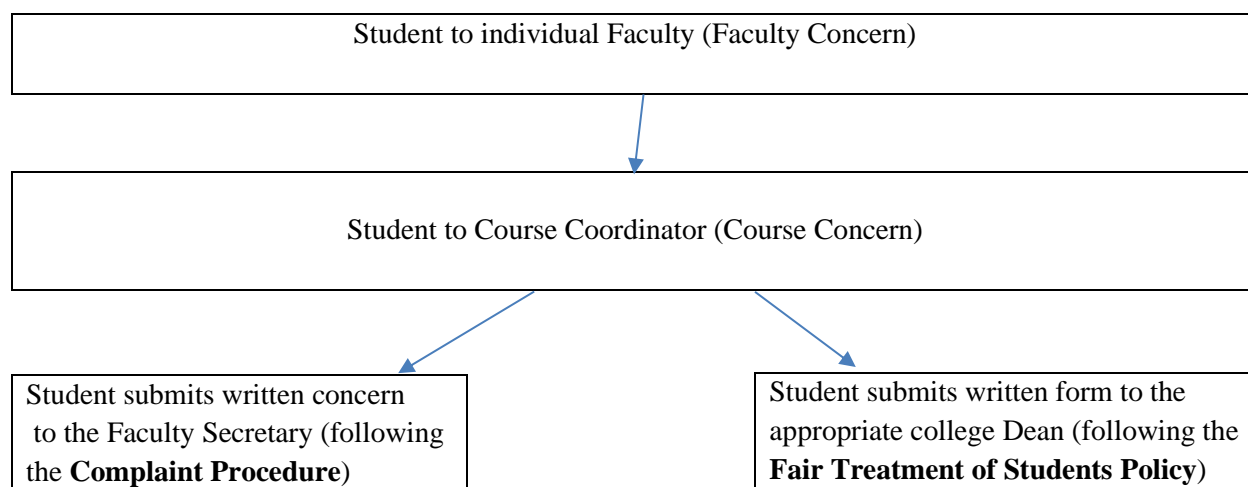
Student to individual Faculty (Faculty Concern)

Student to Course Coordinator (Course Concern)

Student submits written concern to the Faculty Secretary (following the **Complaint Procedure**)

Student submits written form to the appropriate college Dean (following the **Fair Treatment of Students Policy**)